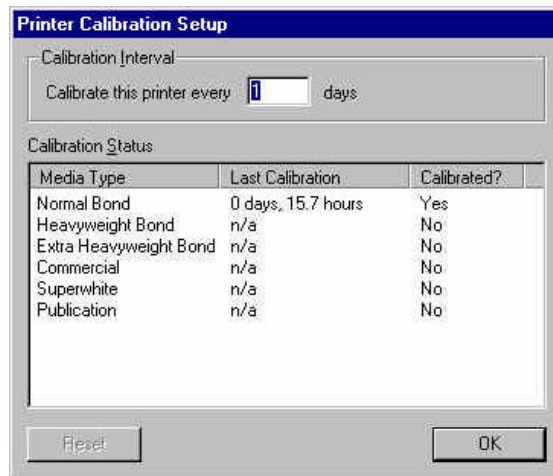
Printer Calibration Setup

Calibration Interval

Calibrate this printer every 1 days

Calibration Status

| Media Type | Last Calibration | Calibrated? |
|---|---|---|
| Normal Bond | 0 days, 15.7 hours | Yes |
| Heavyweight Bond | n/a | No |
| Extra Heavyweight Bond | n/a | No |
| Commercial | n/a | No |
| Superwhite | n/a | No |
| Publication | n/a | No |

Reset

OK